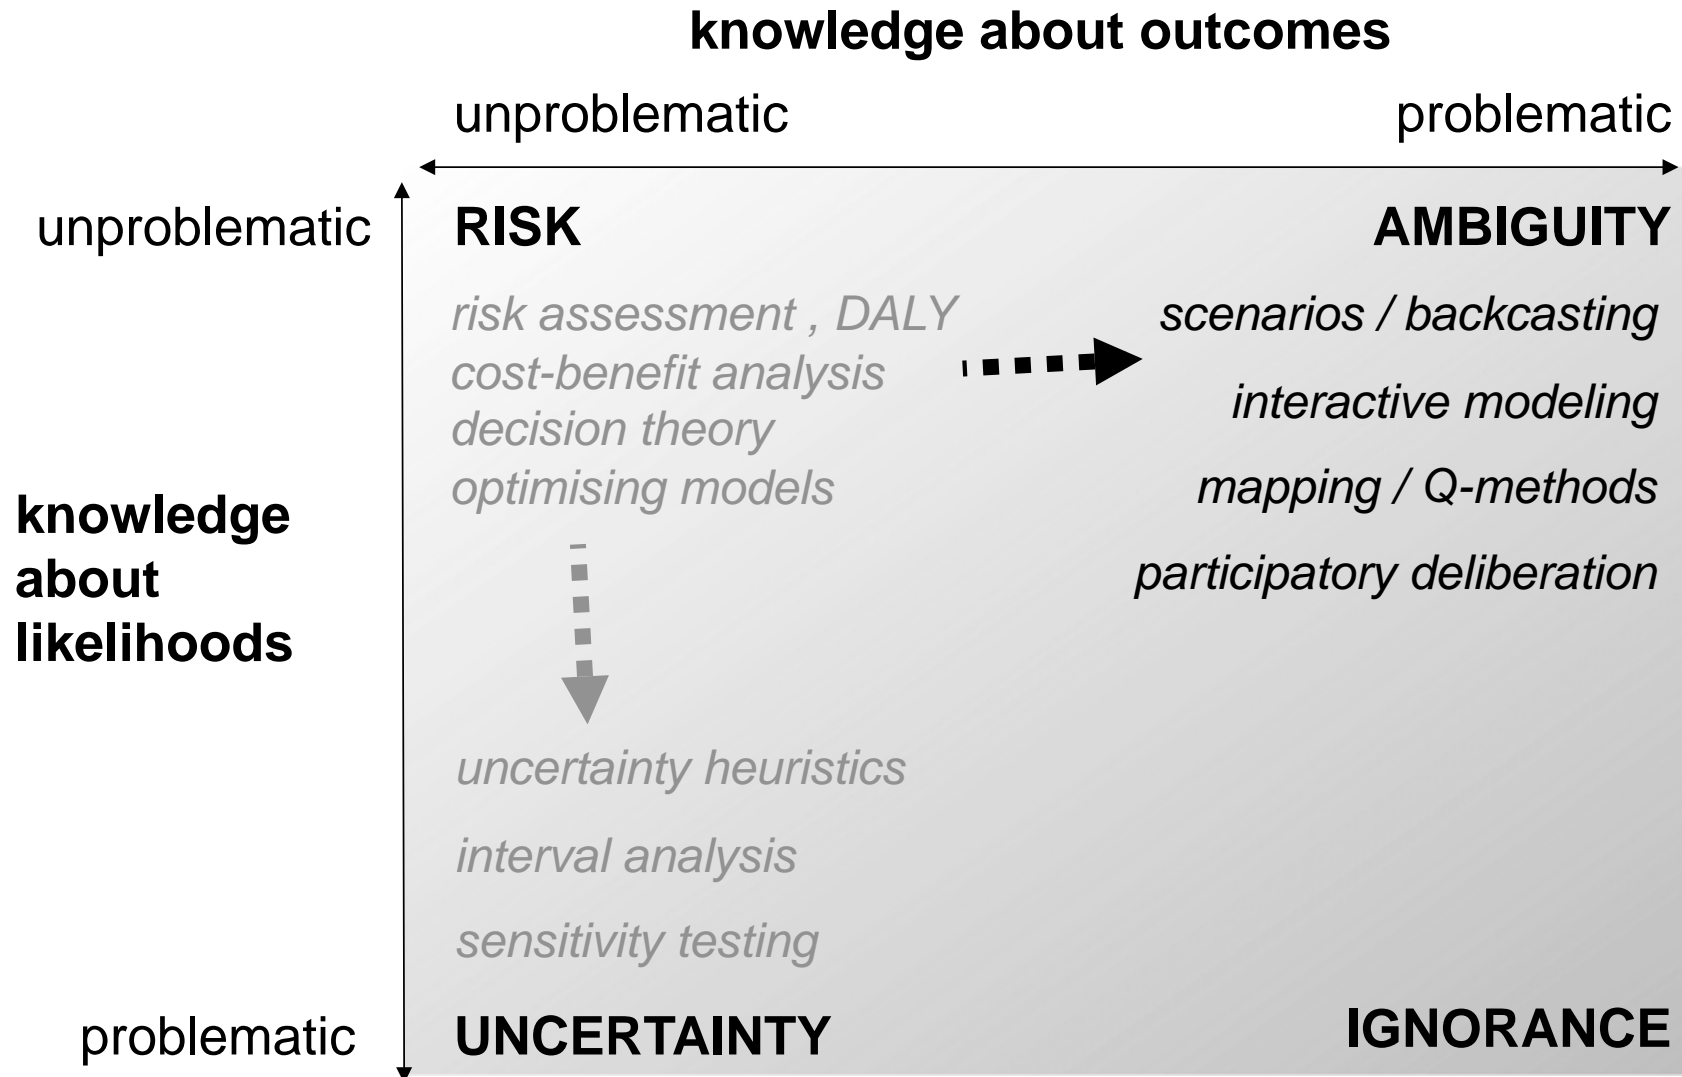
knowledge about outcomes

unproblematic

problematic

unproblematic

RISK

AMBIGUITY

*risk assessment , DALY*
*cost-benefit analysis*
*decision theory*
*optimising models*

*scenarios / backcasting*

*interactive modeling*

*mapping / Q-methods*

*participatory deliberation*

knowledge about likelihoods

*uncertainty heuristics*

*interval analysis*

*sensitivity testing*

problematic

UNCERTAINTY

IGNORANCE